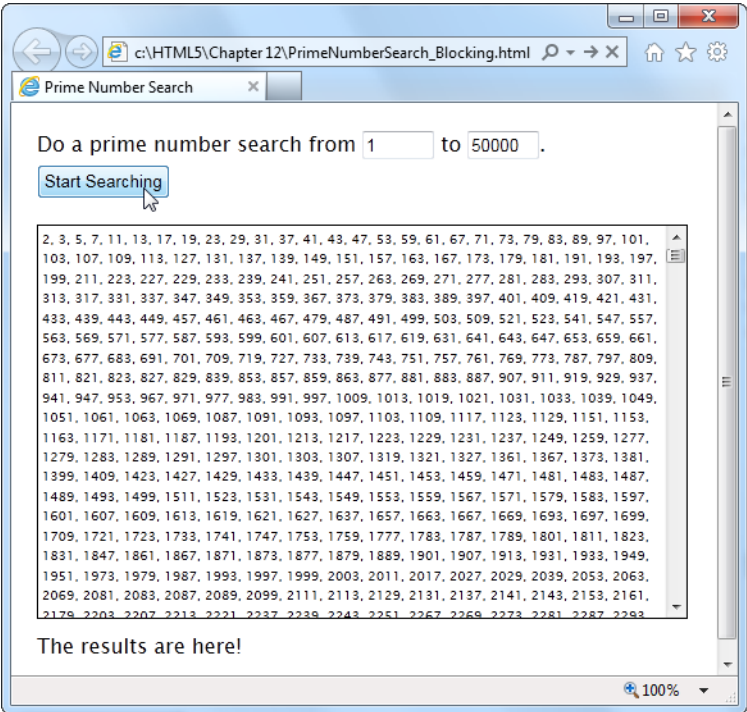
c:\HTML5\Chapter 12\PrimeNumberSearch_Blocking.html

Prime Number Search

Do a prime number search from 1 to 50000 .

Start Searching

2, 3, 5, 7, 11, 13, 17, 19, 23, 29, 31, 37, 41, 43, 47, 53, 59, 61, 67, 71, 73, 79, 83, 89, 97, 101, 103, 107, 109, 113, 127, 131, 137, 139, 149, 151, 157, 163, 167, 173, 179, 181, 191, 193, 197, 199, 211, 223, 227, 229, 233, 239, 241, 251, 257, 263, 269, 271, 277, 281, 283, 293, 307, 311, 313, 317, 331, 337, 347, 349, 353, 359, 367, 373, 379, 383, 389, 397, 401, 409, 419, 421, 431, 433, 439, 443, 449, 457, 461, 463, 467, 479, 487, 491, 499, 503, 509, 521, 523, 541, 547, 557, 563, 569, 571, 577, 587, 593, 599, 601, 607, 613, 617, 619, 631, 641, 643, 647, 653, 659, 661, 673, 677, 683, 691, 701, 709, 719, 727, 733, 739, 743, 751, 757, 761, 769, 773, 787, 797, 809, 811, 821, 823, 827, 829, 839, 853, 857, 859, 863, 877, 881, 883, 887, 907, 911, 919, 929, 937, 941, 947, 953, 967, 971, 977, 983, 991, 997, 1009, 1013, 1019, 1021, 1031, 1033, 1039, 1049, 1051, 1061, 1063, 1069, 1087, 1091, 1093, 1097, 1103, 1109, 1117, 1123, 1129, 1151, 1153, 1163, 1171, 1181, 1187, 1193, 1201, 1213, 1217, 1223, 1229, 1231, 1237, 1249, 1259, 1277, 1279, 1283, 1289, 1291, 1297, 1301, 1303, 1307, 1319, 1321, 1327, 1361, 1367, 1373, 1381, 1399, 1409, 1423, 1427, 1429, 1433, 1439, 1447, 1451, 1453, 1459, 1471, 1481, 1483, 1487, 1489, 1493, 1499, 1511, 1523, 1531, 1543, 1549, 1553, 1559, 1567, 1571, 1579, 1583, 1597, 1601, 1607, 1609, 1613, 1619, 1621, 1627, 1637, 1657, 1663, 1667, 1669, 1693, 1697, 1699, 1709, 1721, 1723, 1733, 1741, 1747, 1753, 1759, 1777, 1783, 1787, 1789, 1801, 1811, 1823, 1831, 1847, 1861, 1867, 1871, 1873, 1877, 1879, 1889, 1901, 1907, 1913, 1931, 1933, 1949, 1951, 1973, 1979, 1987, 1993, 1997, 1999, 2003, 2011, 2017, 2027, 2029, 2039, 2053, 2063, 2069, 2081, 2083, 2087, 2089, 2099, 2111, 2113, 2129, 2131, 2137, 2141, 2143, 2153, 2161, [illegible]

The results are here!

100%